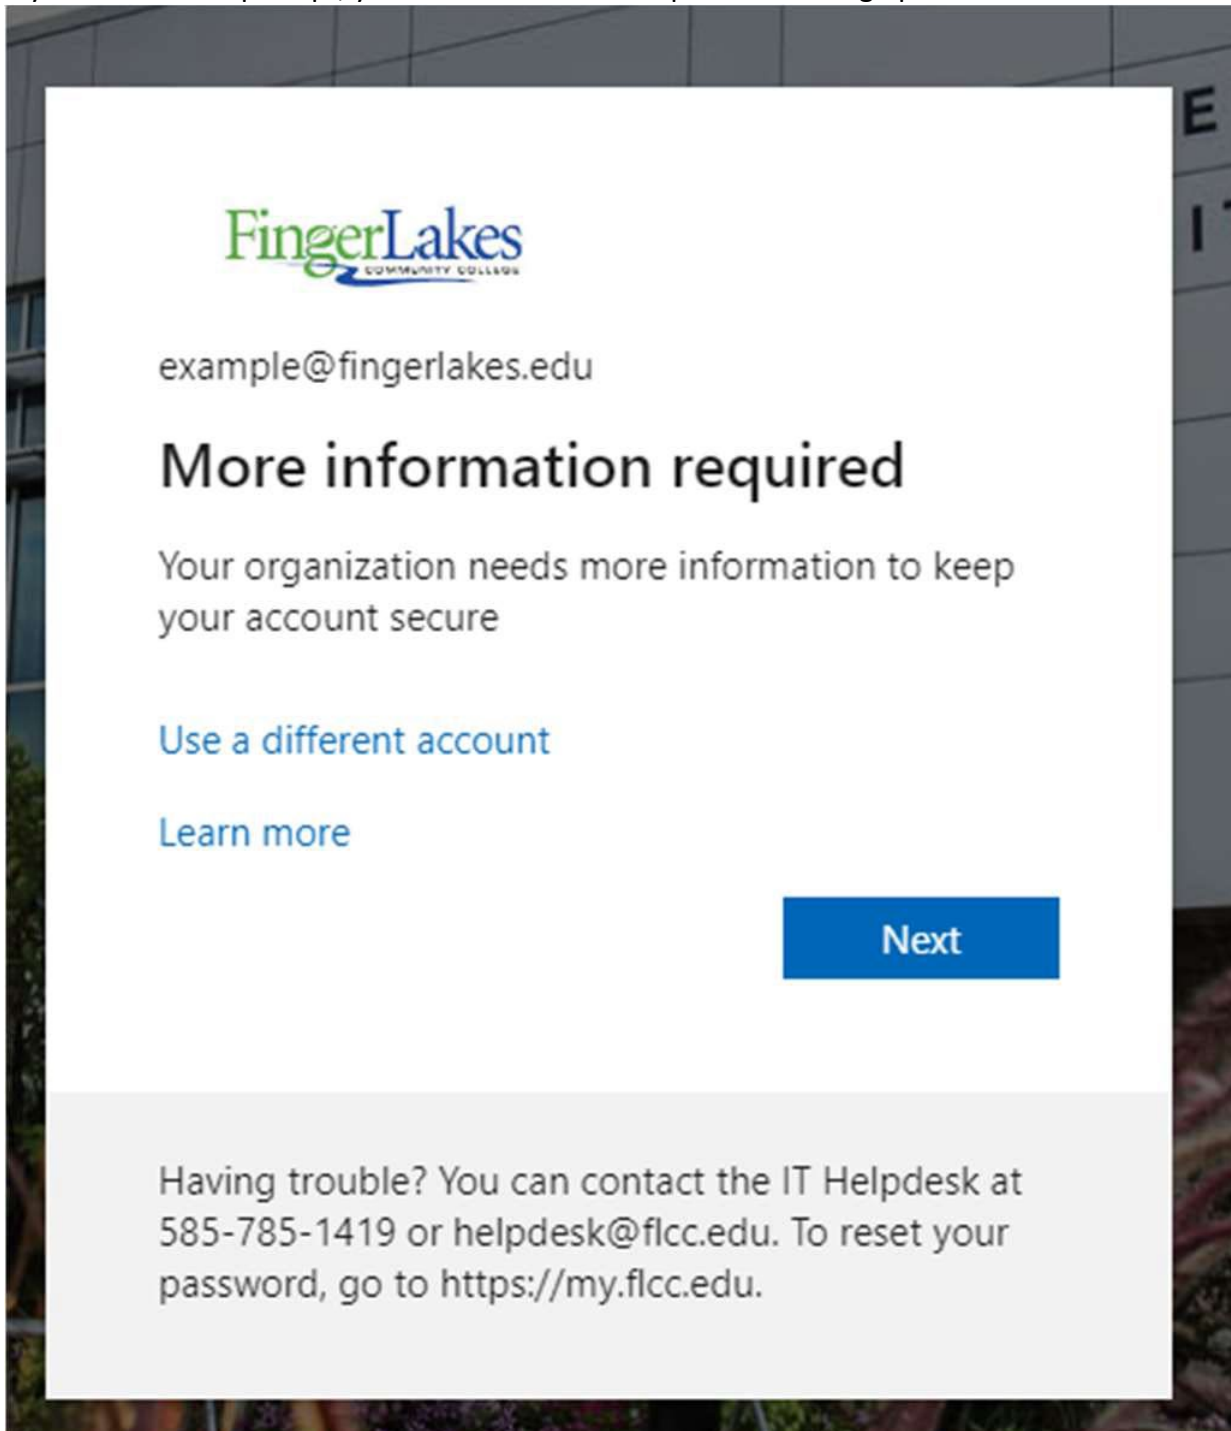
FingerLakes
COMMUNITY COLLEGE

example@fingerlakes.edu

More information required

Your organization needs more information to keep your account secure

Use a different account

Learn more

Next

Having trouble? You can contact the IT Helpdesk at 585-785-1419 or helpdesk@flcc.edu. To reset your password, go to https://my.flcc.edu.